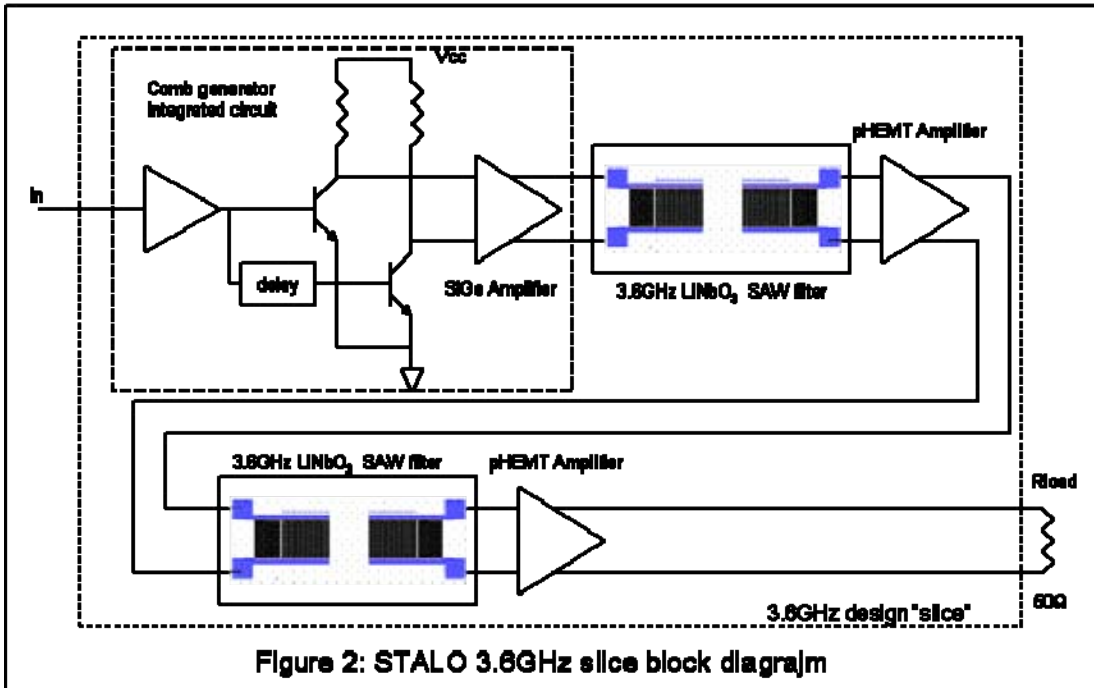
Vcc

Comb generator integrated circuit

In

delay

SiGe Amplifier

pHEMT Amplifier

3.6GHz LiNbO$_3$ SAW filter

3.6GHz LiNbO$_3$ SAW filter

pHEMT Amplifier

Rload

3.6GHz design "slice"

50Ω

Figure 2: STALO 3.6GHz slice block diagrajm